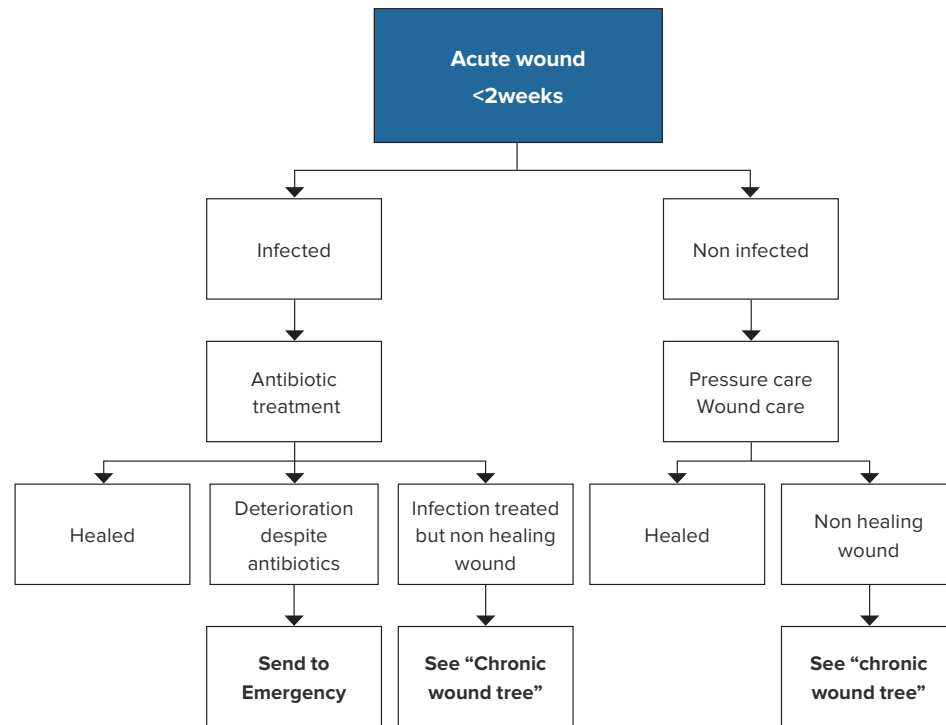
**Acute wound <2weeks**

Infected

Antibiotic treatment

Healed

Deterioration despite antibiotics

**Send to Emergency**

Infection treated but non healing wound

**See "Chronic wound tree"**

Non infected

Pressure care Wound care

Healed

Non healing wound

**See "chronic wound tree"**